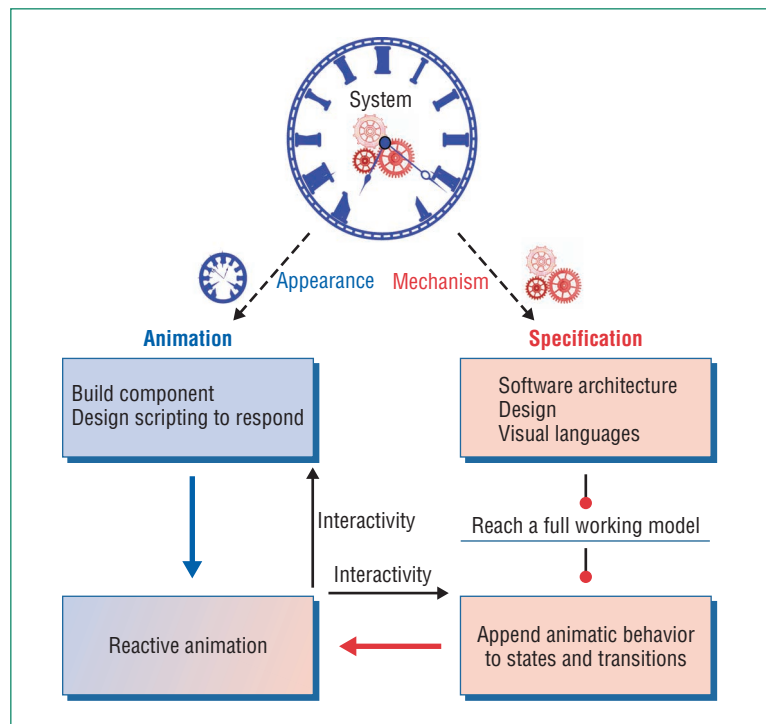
System

Appearance

Mechanism

Animation

Specification

Build component
Design scripting to respond

Software architecture
Design
Visual languages

Interactivity

Reach a full working model

Interactivity

Reactive animation

Append animatic behavior to states and transitions